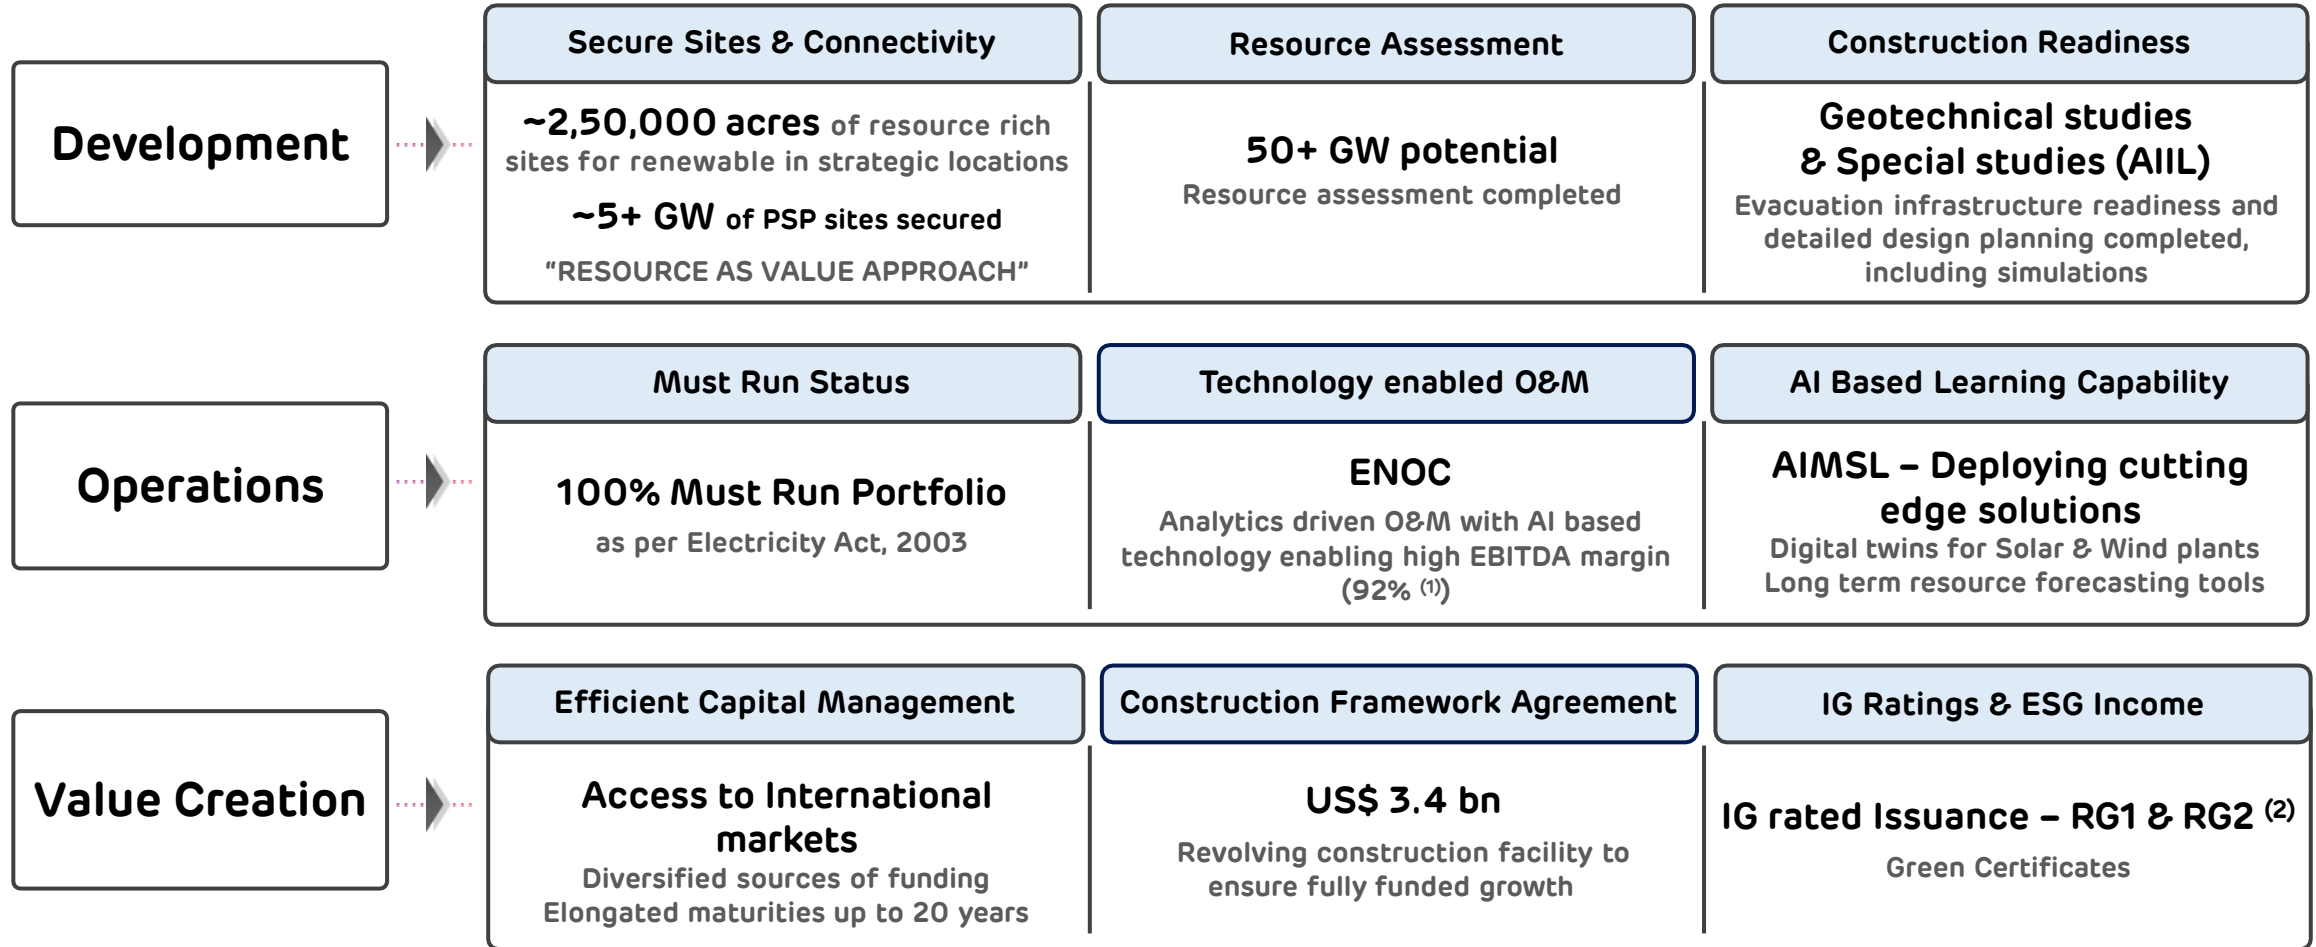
Development

Secure Sites & Connectivity

~2,50,000 acres of resource rich sites for renewable in strategic locations

~5+ GW of PSP sites secured

"RESOURCE AS VALUE APPROACH"

Resource Assessment

50+ GW potential

Resource assessment completed

Construction Readiness

Geotechnical studies & Special studies (AIIL)

Evacuation infrastructure readiness and detailed design planning completed, including simulations

Operations

Must Run Status

100% Must Run Portfolio

as per Electricity Act, 2003

Technology enabled O&M

ENOC

Analytics driven O&M with AI based technology enabling high EBITDA margin (92% $^{(1)}$)

AI Based Learning Capability

AIMSL – Deploying cutting edge solutions

Digital twins for Solar & Wind plants

Long term resource forecasting tools

Value Creation

Efficient Capital Management

Access to International markets

Diversified sources of funding

Elongated maturities up to 20 years

Construction Framework Agreement

US$ 3.4 bn

Revolving construction facility to ensure fully funded growth

IG Ratings & ESG Income

IG rated Issuance – RG1 & RG2 $^{(2)}$

Green Certificates